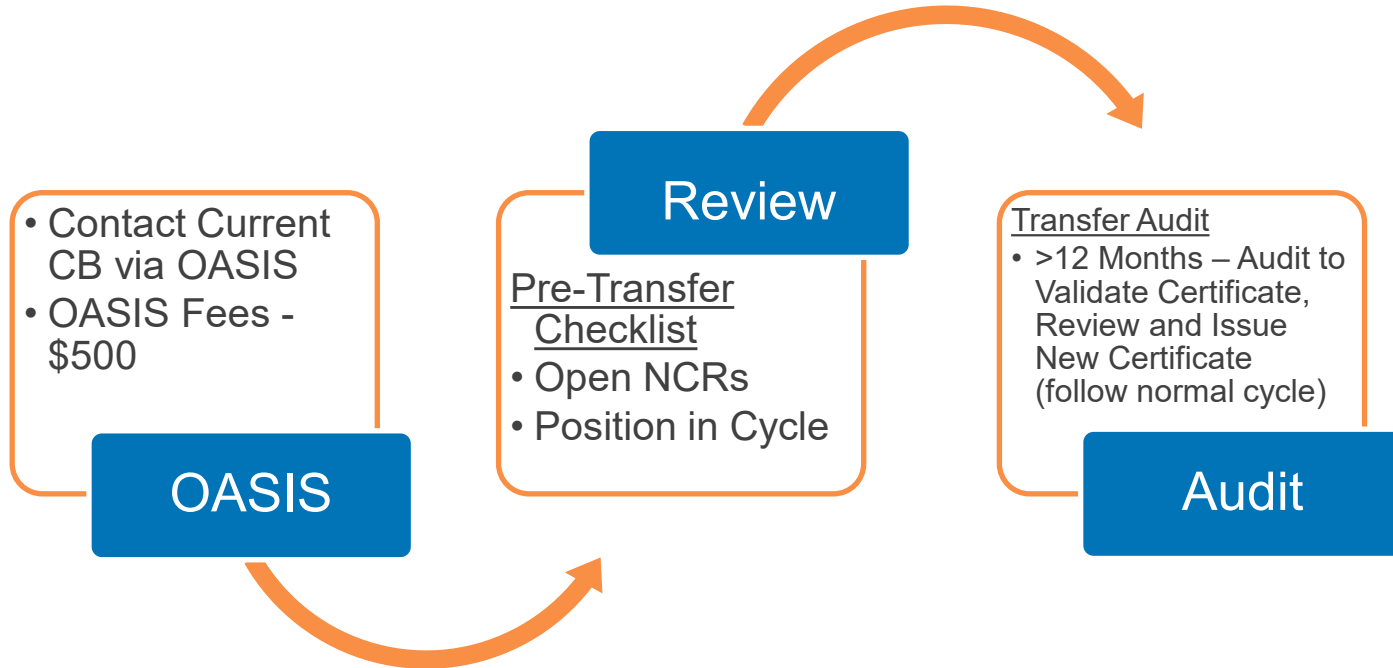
• Contact Current CB via OASIS
• OASIS Fees - $500

OASIS

Review

Pre-Transfer Checklist
• Open NCRs
• Position in Cycle

Transfer Audit
• >12 Months – Audit to Validate Certificate, Review and Issue New Certificate (follow normal cycle)

Audit